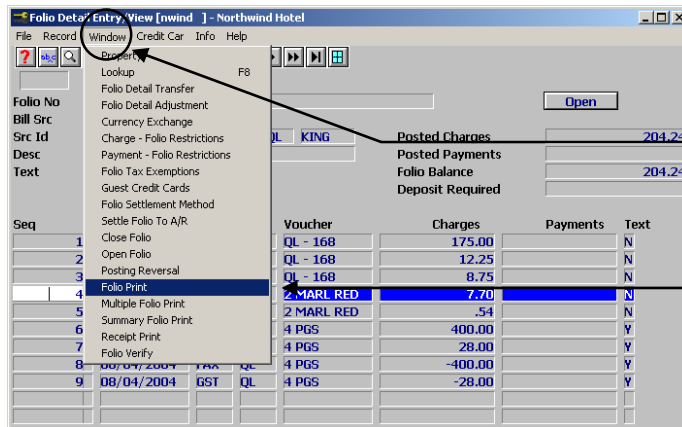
Folio Detail Entry/View [nwind ] - Northwind Hotel

File Record Window Credit Car Info Help

Property
Lookup F8
Folio Detail Transfer
Folio Detail Adjustment
Currency Exchange
Charge - Folio Restrictions
Payment - Folio Restrictions
Folio Tax Exemptions
Guest Credit Cards
Folio Settlement Method
Settle Folio To A/R
Close Folio
Open Folio
Posting Reversal
Folio Print
Multiple Folio Print
Summary Folio Print
Receipt Print
Folio Verify

Folio No
Bill Src
Src Id
Desc
Text

Open

QL KING

Posted Charges 204.24
Posted Payments
Folio Balance 204.24
Deposit Required

| Seq | | | | Voucher | Charges | Payments | Text |
|---|---|---|---|---|---|---|---|
| 1 | | | | QL - 168 | 175.00 | | N |
| 2 | | | | QL - 168 | 12.25 | | N |
| 3 | | | | QL - 168 | 8.75 | | N |
| 4 | | | | 2 MARL RED | 7.70 | | N |
| 5 | | | | 2 MARL RED | .54 | | N |
| 6 | | | | 4 PGS | 400.00 | | Y |
| 7 | | | | 4 PGS | 28.00 | | Y |
| 8 | 08/04/2004 | TAX | QL | 4 PGS | -400.00 | | Y |
| 9 | 08/04/2004 | GST | QL | 4 PGS | -28.00 | | Y |